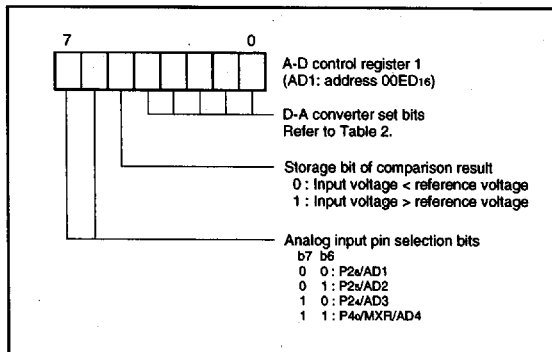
7 0

A-D control register 1
(AD1: address $00ED_{16}$)

D-A converter set bits
Refer to Table 2.

Storage bit of comparison result
0 : Input voltage < reference voltage
1 : Input voltage > reference voltage

Analog input pin selection bits
b7 b6
0 0 : $P2_6$/AD1
0 1 : $P2_5$/AD2
1 0 : $P2_4$/AD3
1 1 : $P4_0$/MXR/AD4